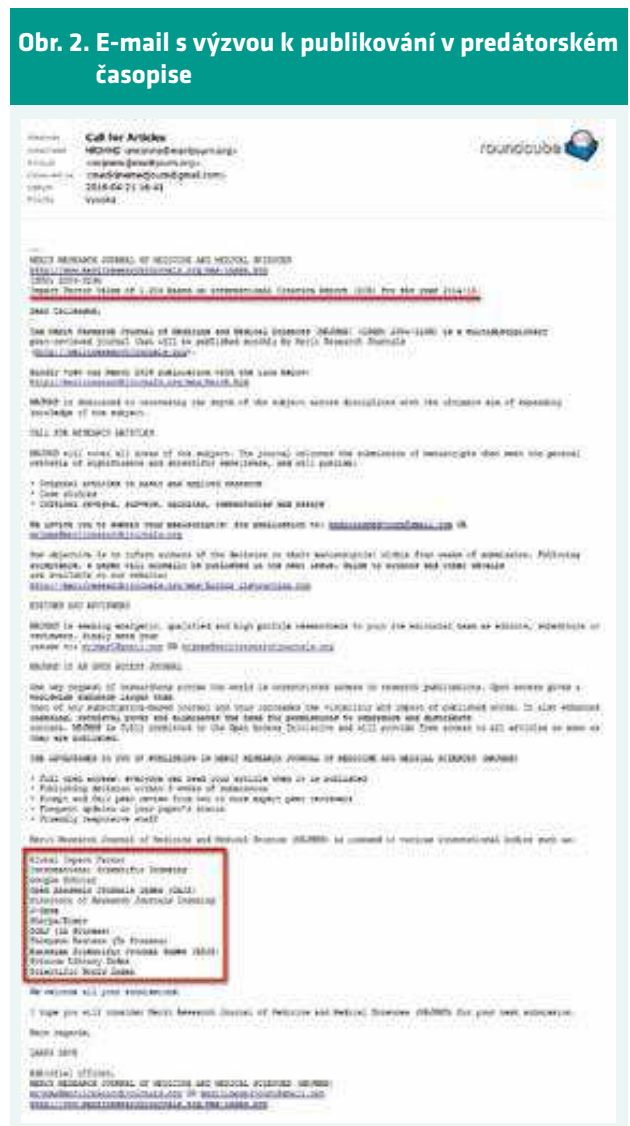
Obr. 2. E-mail s výzvou k publikování v predátorském časopise

Call for Articles

roundcube

MERIT RESEARCH JOURNAL OF MEDICINE AND MEDICAL SCIENCES

Dear Colleague,

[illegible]

CALL FOR RESEARCH ARTICLES

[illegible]

EDITORS AND REVIEWERS

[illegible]

MRJMMS IS AN OPEN ACCESS JOURNAL

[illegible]

THE ADVANTAGES TO YOU OF PUBLISHING IN MERIT RESEARCH JOURNAL OF MEDICINE AND MEDICAL SCIENCES (MRJMMS)

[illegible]

Global Impact Factor
Directory of Research Journals Indexing
Google Scholar
Open Academic Journals Index (OAJI)
J-Gate
DOAJ (In Process)
Thomson Reuters (In Process)
Scientific Indexing Services
Scientific World Index

We welcome all your submissions.

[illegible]

Best regards,

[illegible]

Editorial Office,
MERIT RESEARCH JOURNAL OF MEDICINE AND MEDICAL SCIENCES (MRJMMS)
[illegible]